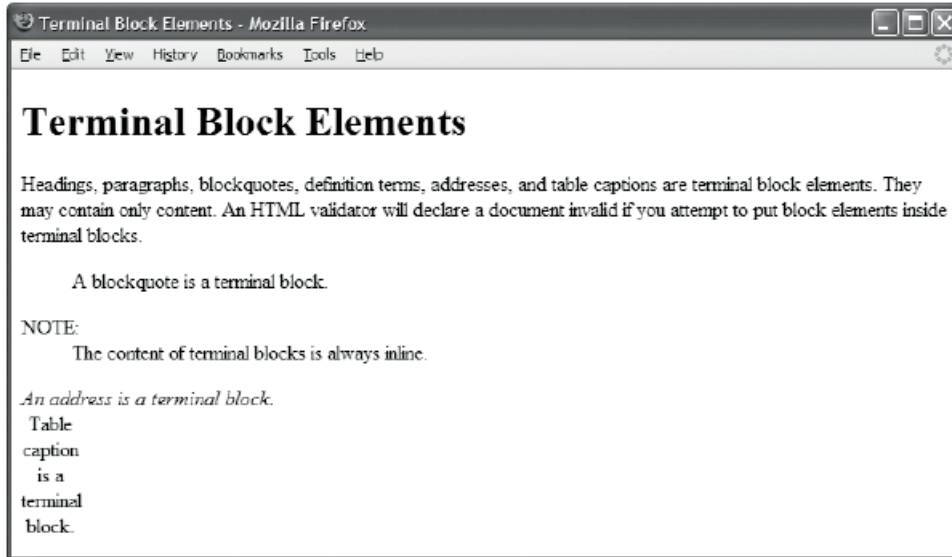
Terminal Block Elements - Mozilla Firefox

File Edit View History Bookmarks Tools Help

# Terminal Block Elements

Headings, paragraphs, blockquotes, definition terms, addresses, and table captions are terminal block elements. They may contain only content. An HTML validator will declare a document invalid if you attempt to put block elements inside terminal blocks.

A blockquote is a terminal block.

NOTE:
The content of terminal blocks is always inline.

*An address is a terminal block.*

Table caption is a terminal block.